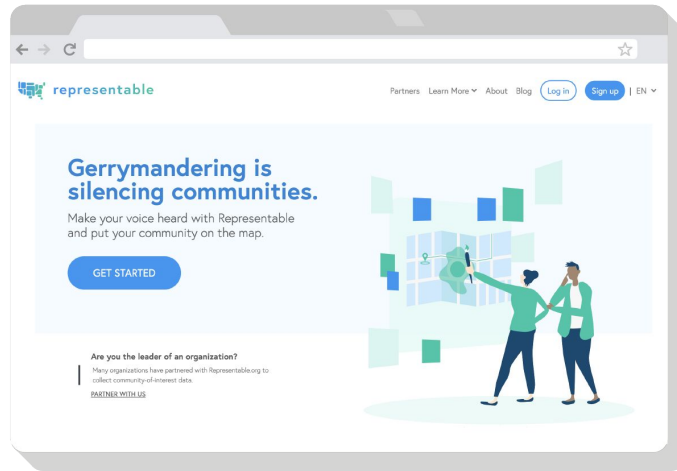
representable

Partners Learn More About Blog Log in Sign up | EN

Gerrymandering is silencing communities.

Make your voice heard with Representable and put your community on the map.

GET STARTED

Are you the leader of an organization?

Many organizations have partnered with Representable.org to collect community-of-interest data.

PARTNER WITH US